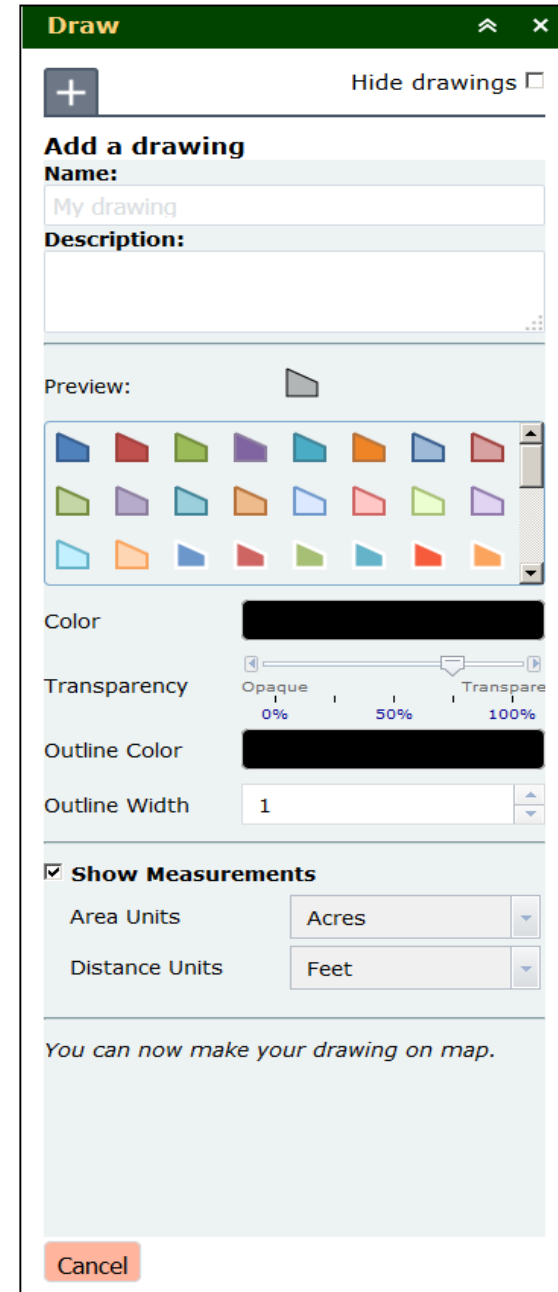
Draw

Hide drawings

Add a drawing
Name:
My drawing
Description:

Preview:

Color

Transparency
Opaque
Transpare
0%
50%
100%

Outline Color

Outline Width
1

Show Measurements
Area Units
Acres
Distance Units
Feet

You can now make your drawing on map.

Cancel